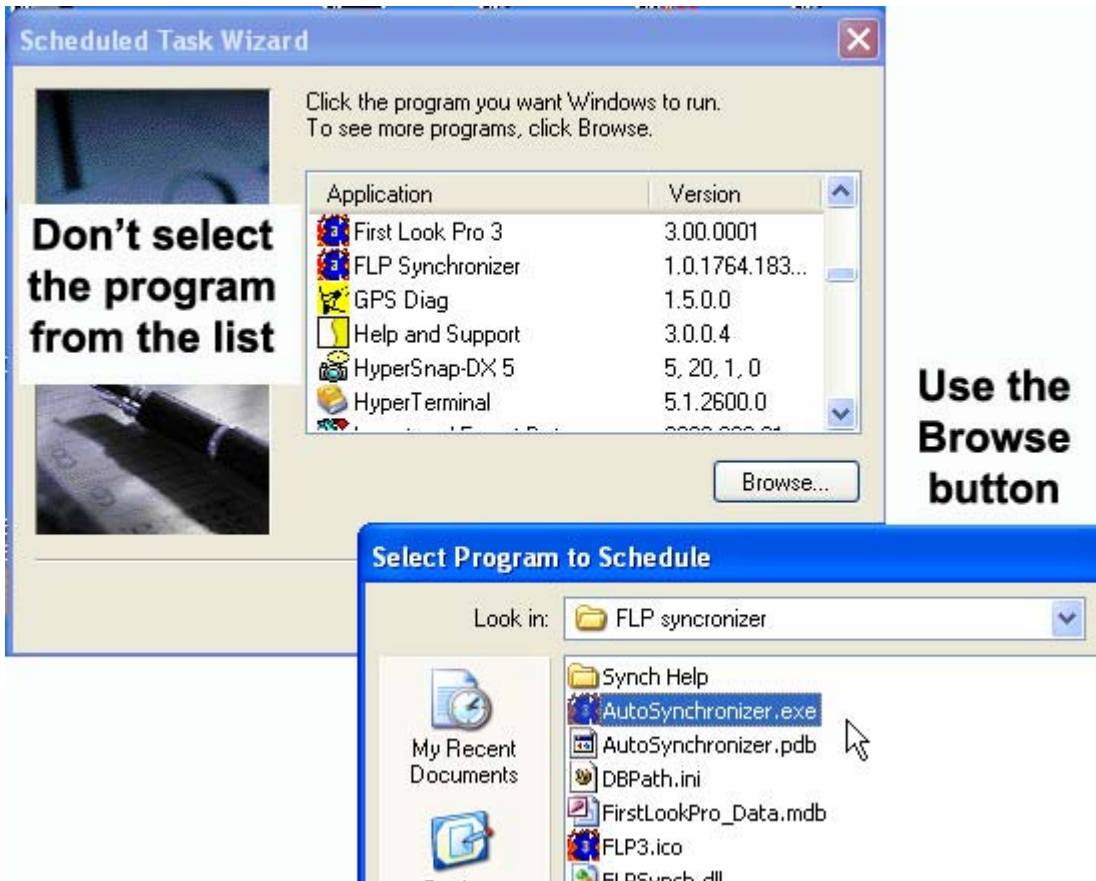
Scheduled Task Wizard

Click the program you want Windows to run.
To see more programs, click Browse.

| Application | Version |
|---|---|
| First Look Pro 3 | 3.00.0001 |
| FLP Synchronizer | 1.0.1764.183... |
| GPS Diag | 1.5.0.0 |
| Help and Support | 3.0.0.4 |
| HyperSnap-DX 5 | 5, 20, 1, 0 |
| HyperTerminal | 5.1.2600.0 |
| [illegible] | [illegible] |

Don't select the program from the list

Browse...

Use the Browse button

Select Program to Schedule

Look in: FLP syncronizer

My Recent Documents

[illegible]

Synch Help
AutoSynchronizer.exe
AutoSynchronizer.pdb
DBPath.ini
FirstLookPro_Data.mdb
FLP3.ico
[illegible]